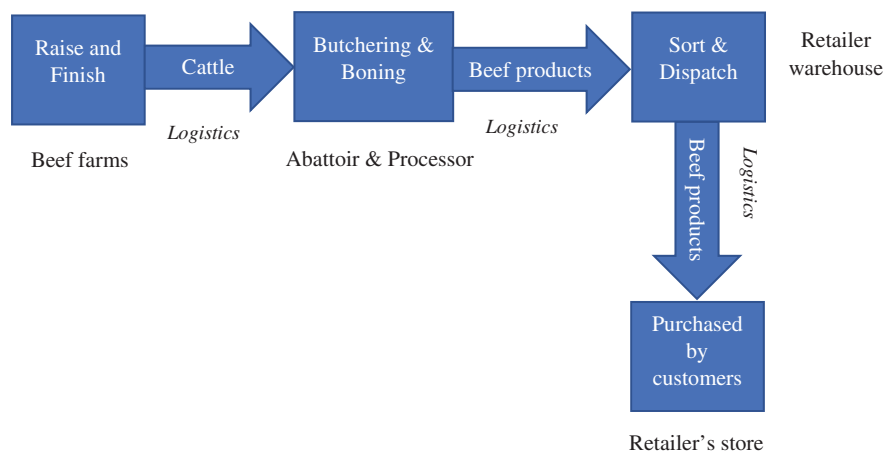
Raise and Finish

Cattle

Logistics

Beef farms

Butchering & Boning

Beef products

Logistics

Abattoir & Processor

Sort & Dispatch

Retailer warehouse

Beef products

Logistics

Purchased by customers

Retailer’s store